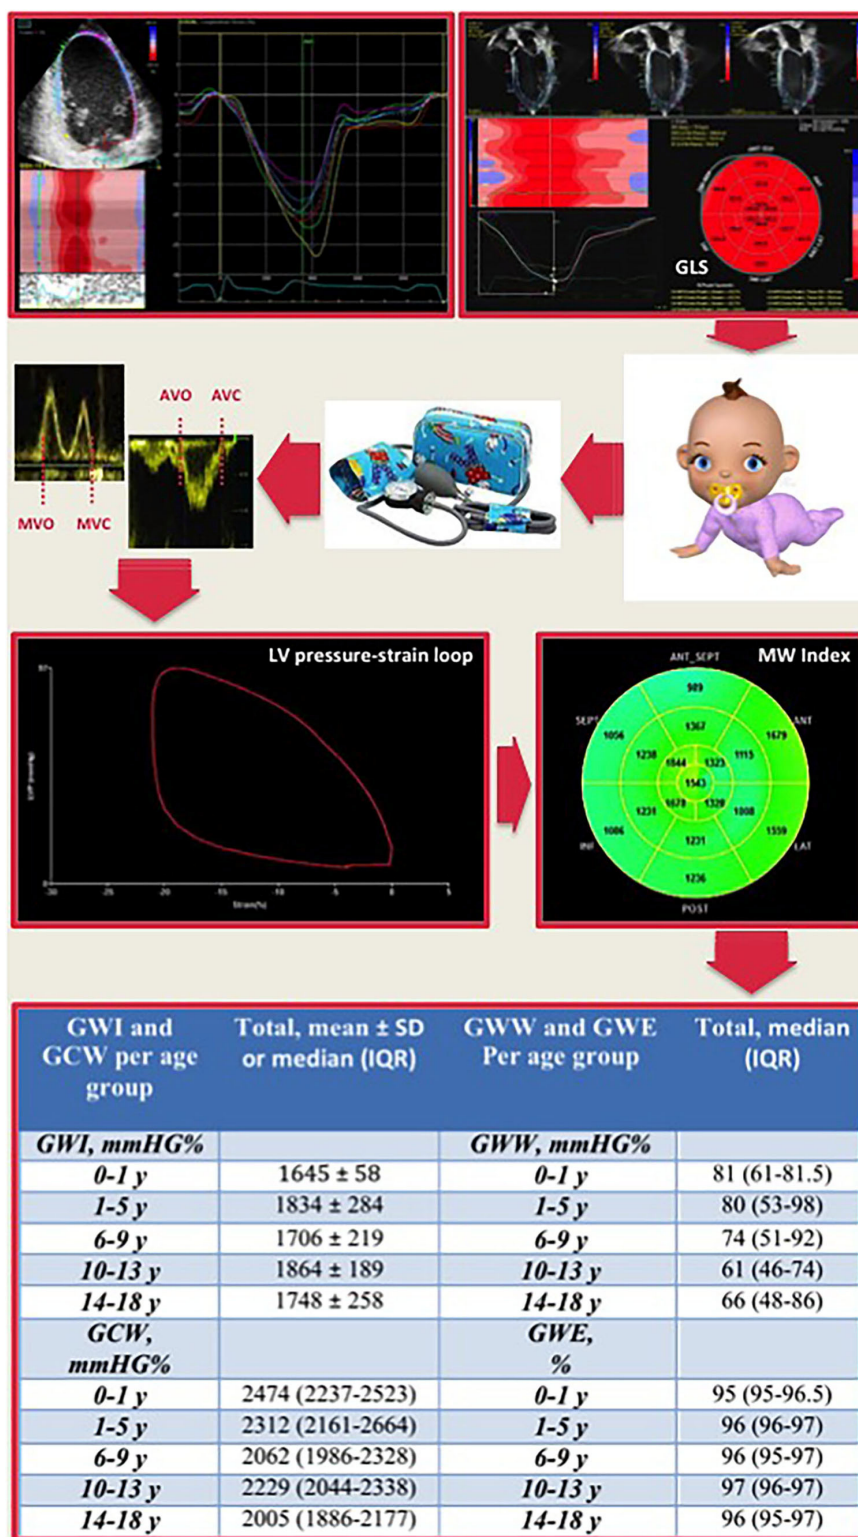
GLS

AVO AVC

MVO MVC

LV pressure-strain loop

-30 -25 -20 -15 -10 -5 0 5

Strain(%)

MW Index

ANT_SEPT

ANT

SEPT

INF

LAT

POST

909 1367 1679 1056 1238 1844 1323 1115 1543 1231 1678 1328 1008 1086 1359 1231 1236

| GWI and GCW per age group | Total, mean ± SD or median (IQR) | GWW and GWE Per age group | Total, median (IQR) |
|---|---|---|---|
| GWI, mmHG% | | GWW, mmHG% | |
| 0-1 y | 1645 ± 58 | 0-1 y | 81 (61-81.5) |
| 1-5 y | 1834 ± 284 | 1-5 y | 80 (53-98) |
| 6-9 y | 1706 ± 219 | 6-9 y | 74 (51-92) |
| 10-13 y | 1864 ± 189 | 10-13 y | 61 (46-74) |
| 14-18 y | 1748 ± 258 | 14-18 y | 66 (48-86) |
| GCW, mmHG% | | GWE, % | |
| 0-1 y | 2474 (2237-2523) | 0-1 y | 95 (95-96.5) |
| 1-5 y | 2312 (2161-2664) | 1-5 y | 96 (96-97) |
| 6-9 y | 2062 (1986-2328) | 6-9 y | 96 (95-97) |
| 10-13 y | 2229 (2044-2338) | 10-13 y | 97 (96-97) |
| 14-18 y | 2005 (1886-2177) | 14-18 y | 96 (95-97) |